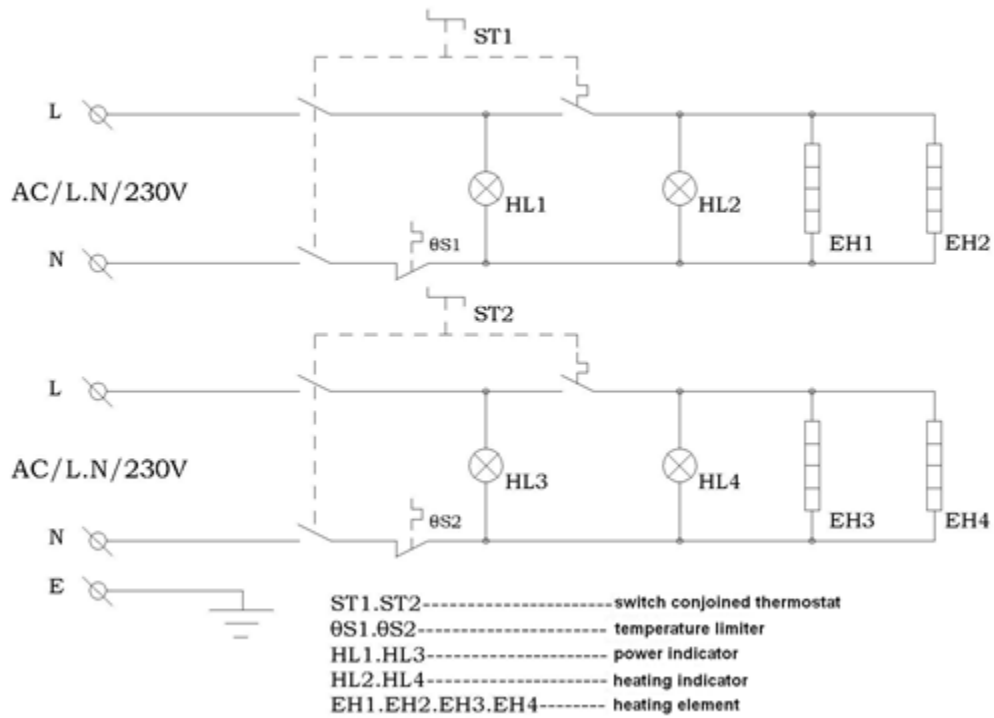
ST1

L

AC/L.N/230V

HL1

HL2

N

θS1

EH1

EH2

ST2

L

AC/L.N/230V

HL3

HL4

N

θS2

EH3

EH4

E

ST1.ST2------------------------switch conjoined thermostat
θS1.θS2------------------------ temperature limiter
HL1.HL3----------------------- power indicator
HL2.HL4----------------------- heating indicator
EH1.EH2.EH3.EH4-------- heating element